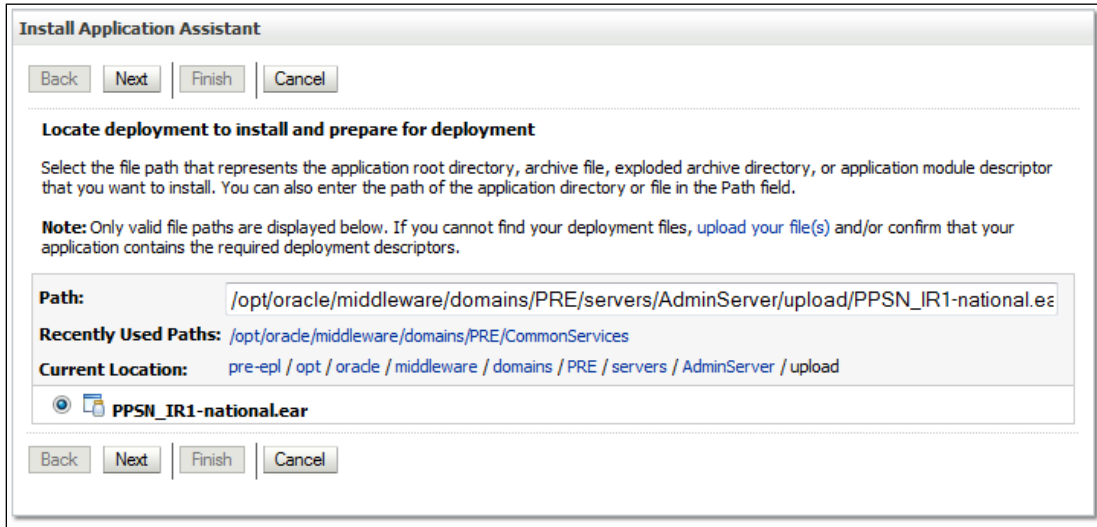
Install Application Assistant

Back Next Finish Cancel

Locate deployment to install and prepare for deployment

Select the file path that represents the application root directory, archive file, exploded archive directory, or application module descriptor that you want to install. You can also enter the path of the application directory or file in the Path field.

Note: Only valid file paths are displayed below. If you cannot find your deployment files, upload your file(s) and/or confirm that your application contains the required deployment descriptors.

| Path: | /opt/oracle/middleware/domains/PRE/servers/AdminServer/upload/PPSN_IR1-national.ea |
|---|---|
| Recently Used Paths: | /opt/oracle/middleware/domains/PRE/CommonServices |
| Current Location: | pre-epl / opt / oracle / middleware / domains / PRE / servers / AdminServer / upload |

PPSN_IR1-national.ear

Back Next Finish Cancel